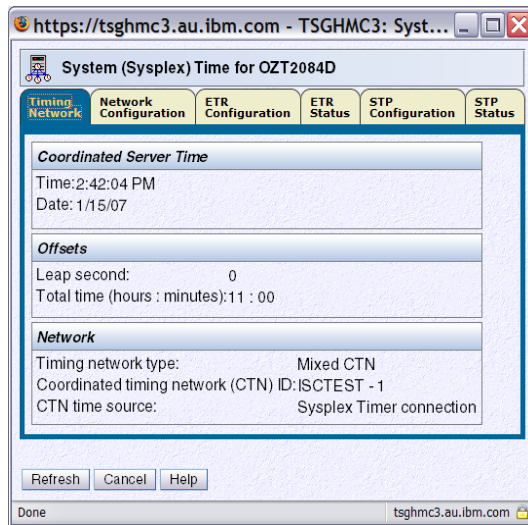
https://tsghmc3.au.ibm.com - TSGHMC3: Syst...

System (Sysplex) Time for OZT2084D

Timing Network | Network Configuration | ETR Configuration | ETR Status | STP Configuration | STP Status

Coordinated Server Time

Time: 2:42:04 PM
Date: 1/15/07

Offsets

Leap second: 0
Total time (hours : minutes): 11 : 00

Network

Timing network type: Mixed CTN
Coordinated timing network (CTN) ID: ISCTEST - 1
CTN time source: Sysplex Timer connection

Refresh | Cancel | Help

Done

tsghmc3.au.ibm.com